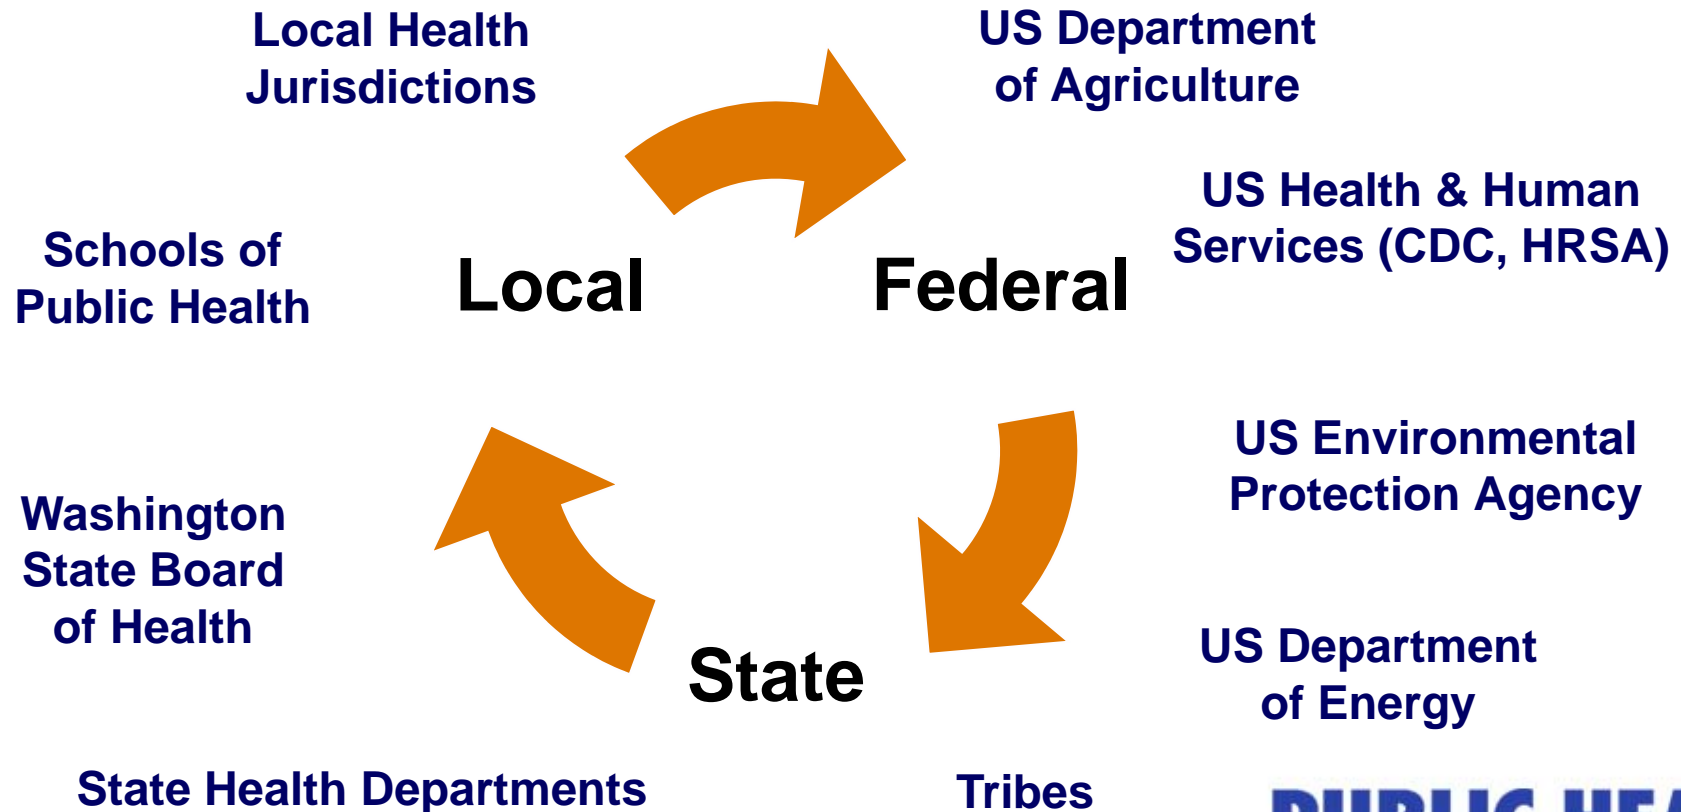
Local Health Jurisdictions

US Department of Agriculture

US Health & Human Services (CDC, HRSA)

Schools of Public Health

Local

Federal

US Environmental Protection Agency

Washington State Board of Health

State

US Department of Energy

State Health Departments

Tribes

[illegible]